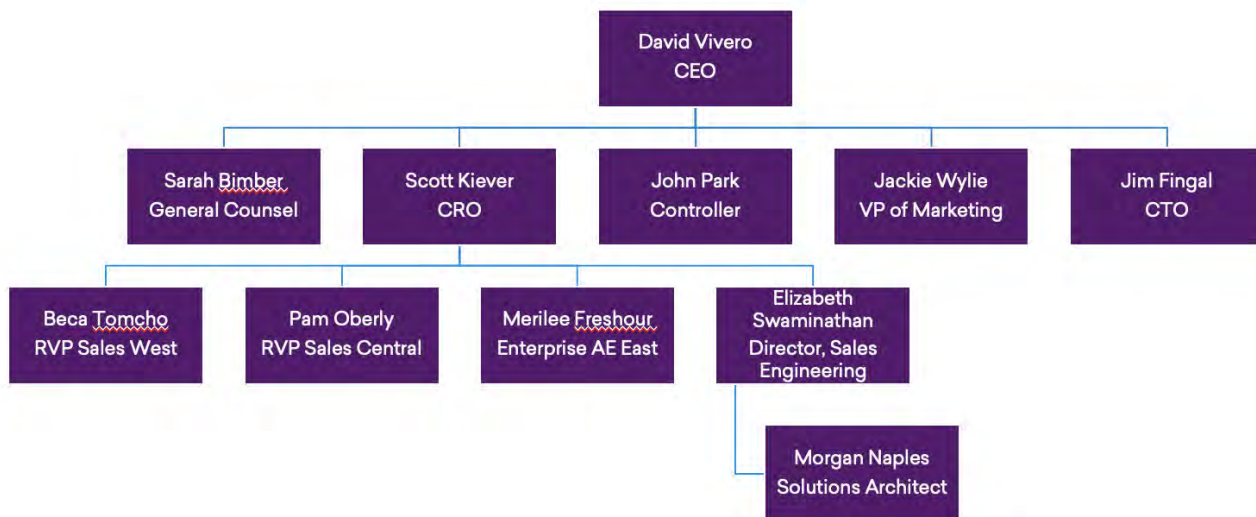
David Vivero
CEO

Sarah Bimber
General Counsel

Scott Kiever
CRO

John Park
Controller

Jackie Wylie
VP of Marketing

Jim Fingal
CTO

Beca Tomcho
RVP Sales West

Pam Oberly
RVP Sales Central

Merilee Freshour
Enterprise AE East

Elizabeth Swaminathan
Director, Sales Engineering

Morgan Naples
Solutions Architect